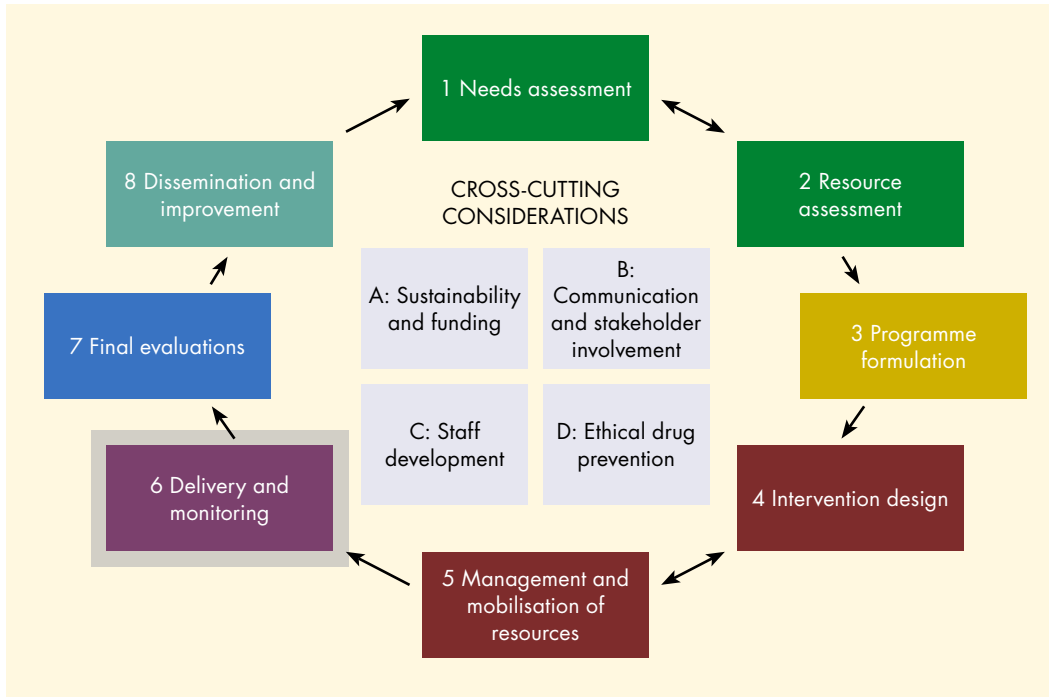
1 Needs assessment

2 Resource assessment

3 Programme formulation

4 Intervention design

5 Management and mobilisation of resources

6 Delivery and monitoring

7 Final evaluations

8 Dissemination and improvement

CROSS-CUTTING CONSIDERATIONS

A: Sustainability and funding

B: Communication and stakeholder involvement

C: Staff development

D: Ethical drug prevention